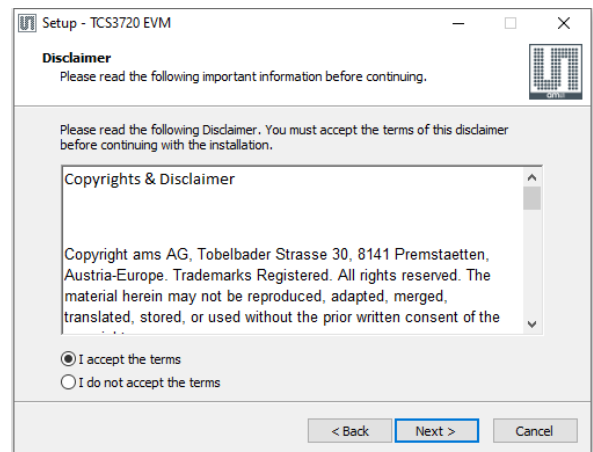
Setup - TCS3720 EVM

Disclaimer
Please read the following important information before continuing.

ams

Please read the following Disclaimer. You must accept the terms of this disclaimer before continuing with the installation.

Copyrights & Disclaimer

Copyright ams AG, Tobelbader Strasse 30, 8141 Premstaetten, Austria-Europe. Trademarks Registered. All rights reserved. The material herein may not be reproduced, adapted, merged, translated, stored, or used without the prior written consent of the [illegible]

I accept the terms
I do not accept the terms

< Back
Next >
Cancel